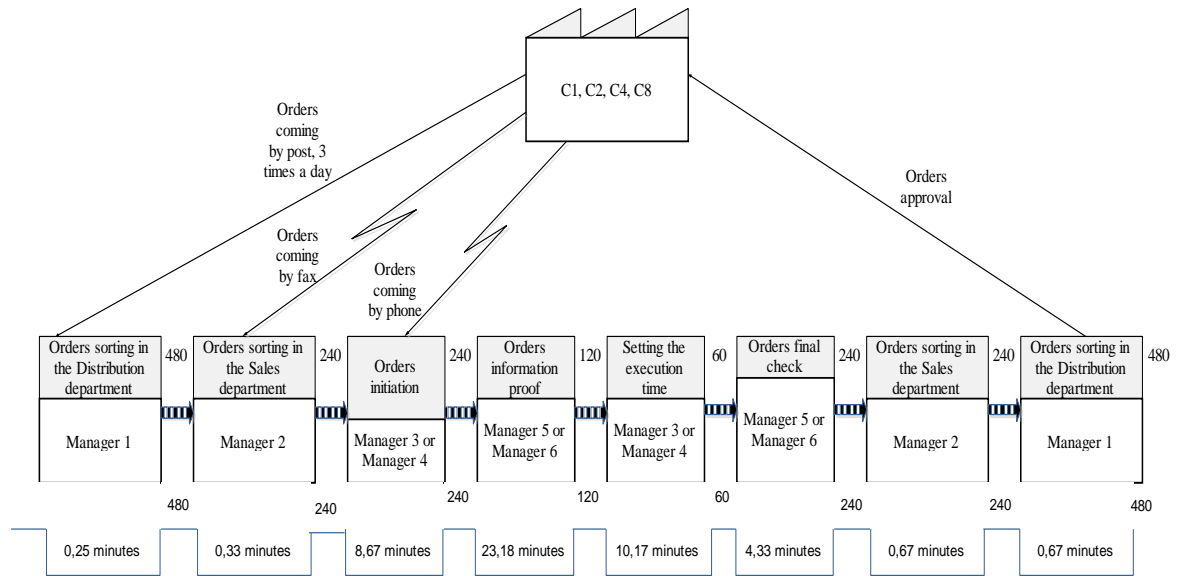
C1, C2, C4, C8

Orders coming by post, 3 times a day

Orders coming by fax

Orders coming by phone

Orders approval

Orders sorting in the Distribution department
Manager 1
480

Orders sorting in the Sales department
Manager 2
240

Orders initiation
Manager 3 or Manager 4
240

Orders information proof
Manager 5 or Manager 6
120

Setting the execution time
Manager 3 or Manager 4
60

Orders final check
Manager 5 or Manager 6
240

Orders sorting in the Sales department
Manager 2
240

Orders sorting in the Distribution department
Manager 1
480

480 240 240 120 60 240 240 480

0,25 minutes
0,33 minutes
8,67 minutes
23,18 minutes
10,17 minutes
4,33 minutes
0,67 minutes
0,67 minutes